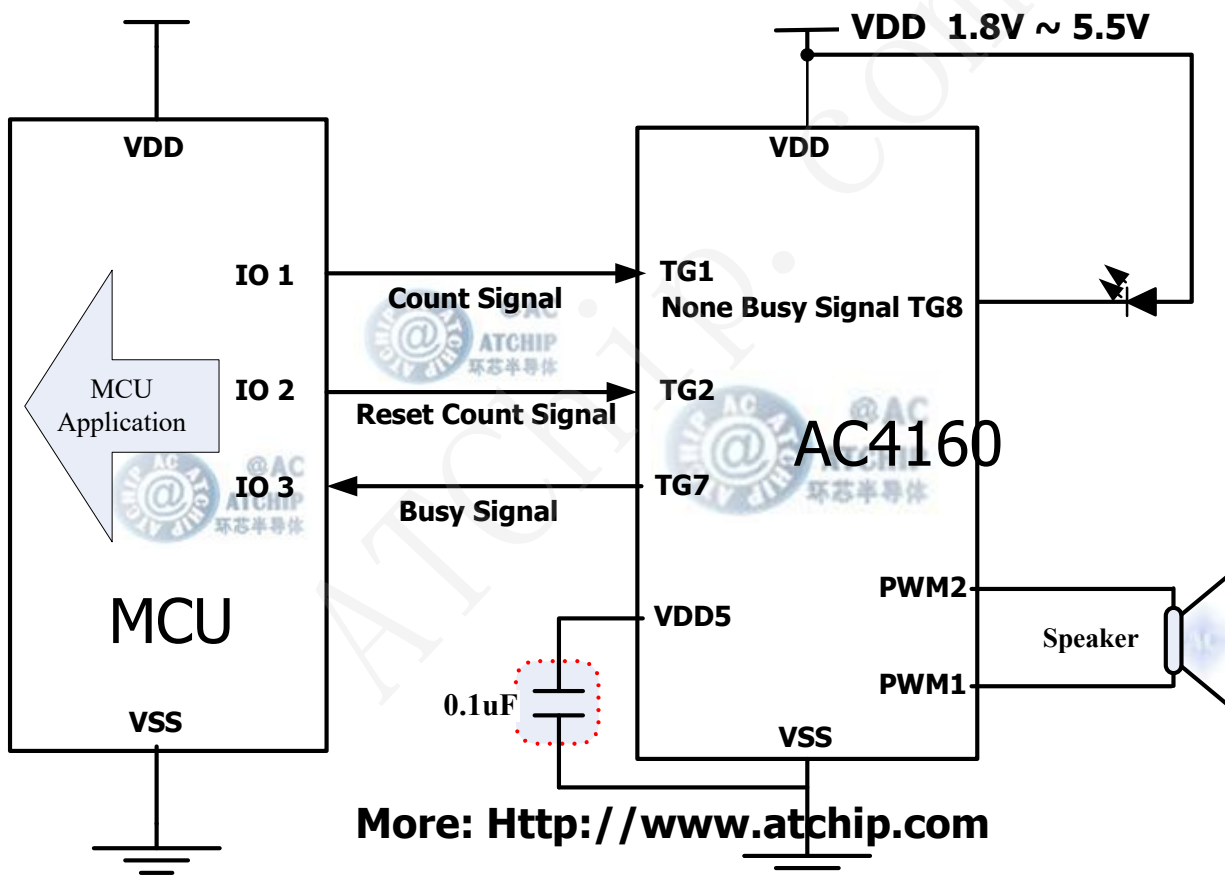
VDD 1.8V ~ 5.5V

VDD

IO 1

MCU Application

IO 2

IO 3

MCU

VSS

Count Signal

Reset Count Signal

Busy Signal

VDD

TG1
None Busy Signal TG8

TG2

AC4160

TG7

VDD5

0.1uF

PWM2

Speaker

PWM1

VSS

@AC ATCHIP 环芯半导体

More: Http://www.atchip.com